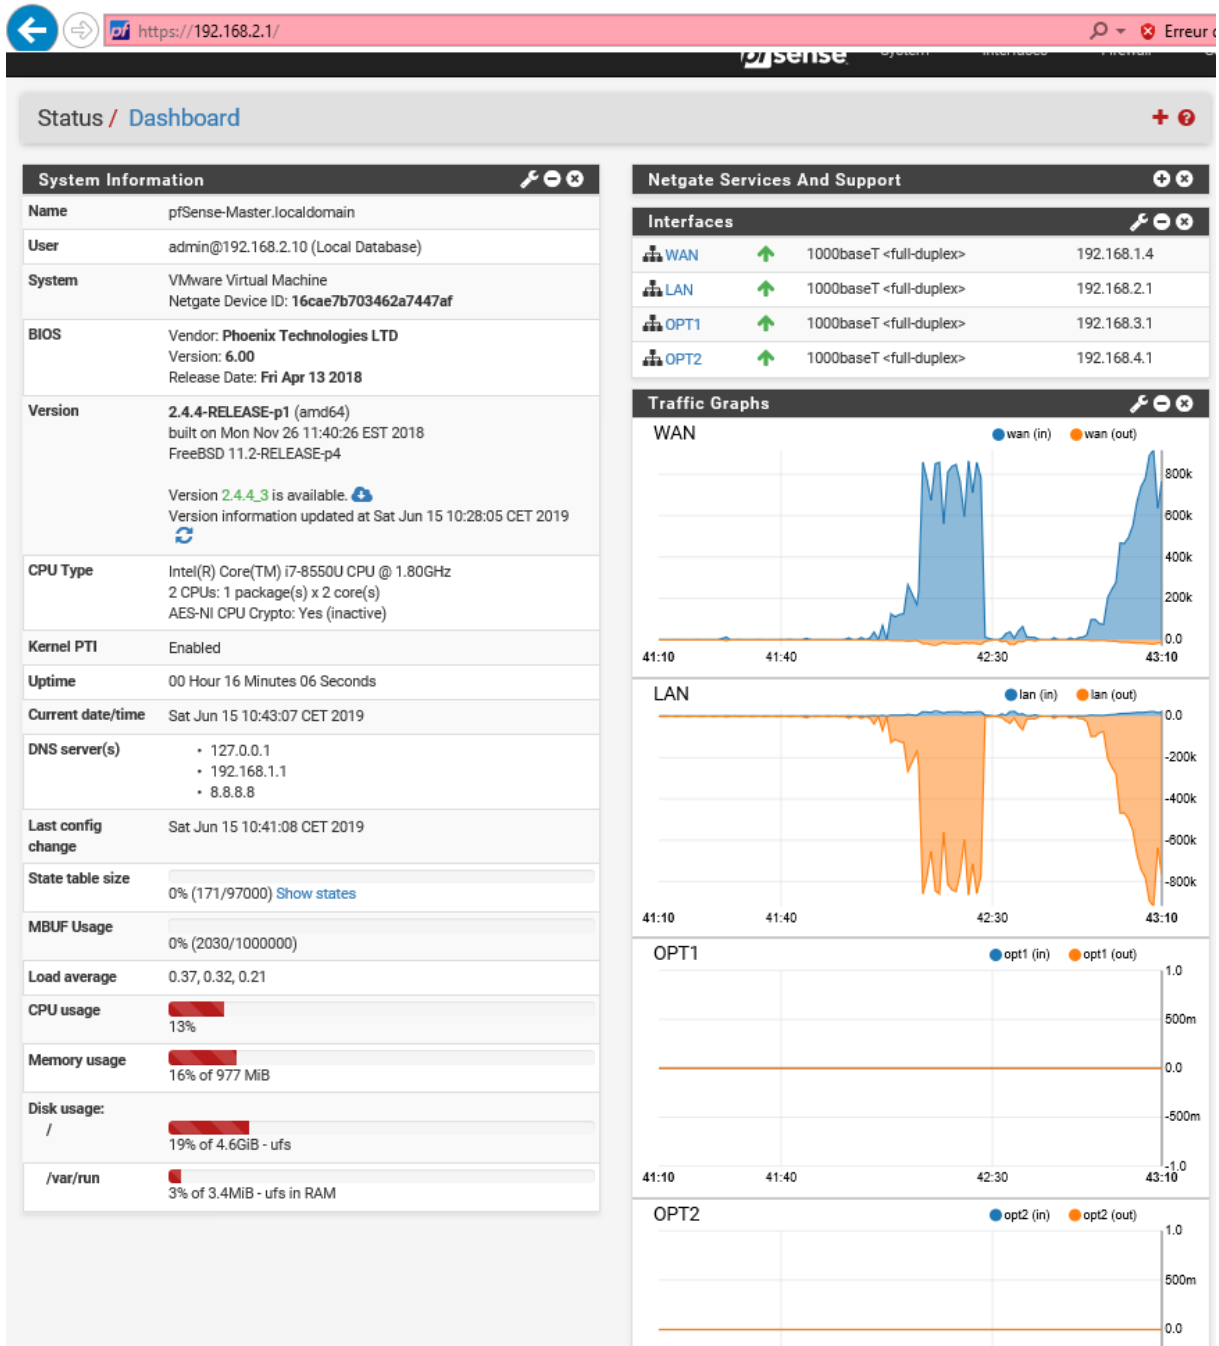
https://192.168.2.1/ Erreur

sense

Status / Dashboard

System Information

| | |
|---|---|
| Name | pfSense-Master.localdomain |
| User | admin@192.168.2.10 (Local Database) |
| System | VMware Virtual Machine Netgate Device ID: 16cae7b703462a7447af |
| BIOS | Vendor: Phoenix Technologies LTD Version: 6.00 Release Date: Fri Apr 13 2018 |
| Version | 2.4.4-RELEASE-p1 (amd64) built on Mon Nov 26 11:40:26 EST 2018 FreeBSD 11.2-RELEASE-p4 Version 2.4.4_3 is available. Version information updated at Sat Jun 15 10:28:05 CET 2019 |
| CPU Type | Intel(R) Core(TM) i7-8550U CPU @ 1.80GHz 2 CPUs: 1 package(s) x 2 core(s) AES-NI CPU Crypto: Yes (inactive) |
| Kernel PTI | Enabled |
| Uptime | 00 Hour 16 Minutes 06 Seconds |
| Current date/time | Sat Jun 15 10:43:07 CET 2019 |
| DNS server(s) | • 127.0.0.1 • 192.168.1.1 • 8.8.8.8 |
| Last config change | Sat Jun 15 10:41:08 CET 2019 |
| State table size | 0% (171/97000) Show states |
| MBUF Usage | 0% (2030/1000000) |
| Load average | 0.37, 0.32, 0.21 |
| CPU usage | 13% |
| Memory usage | 16% of 977 MiB |
| Disk usage: / | 19% of 4.6GiB - ufs |
| /var/run | 3% of 3.4MiB - ufs in RAM |

Netgate Services And Support

Interfaces

| | | | |
|---|---|---|---|
| WAN | ↑ | 1000baseT <full-duplex> | 192.168.1.4 |
| LAN | ↑ | 1000baseT <full-duplex> | 192.168.2.1 |
| OPT1 | ↑ | 1000baseT <full-duplex> | 192.168.3.1 |
| OPT2 | ↑ | 1000baseT <full-duplex> | 192.168.4.1 |

Traffic Graphs

WAN
wan (in) wan (out)
800k 600k 400k 200k 0.0
41:10 41:40 42:30 43:10

LAN
lan (in) lan (out)
0.0 -200k -400k -600k -800k
41:10 41:40 42:30 43:10

OPT1
opt1 (in) opt1 (out)
1.0 500m 0.0 -500m -1.0
41:10 41:40 42:30 43:10

OPT2
opt2 (in) opt2 (out)
1.0 500m 0.0